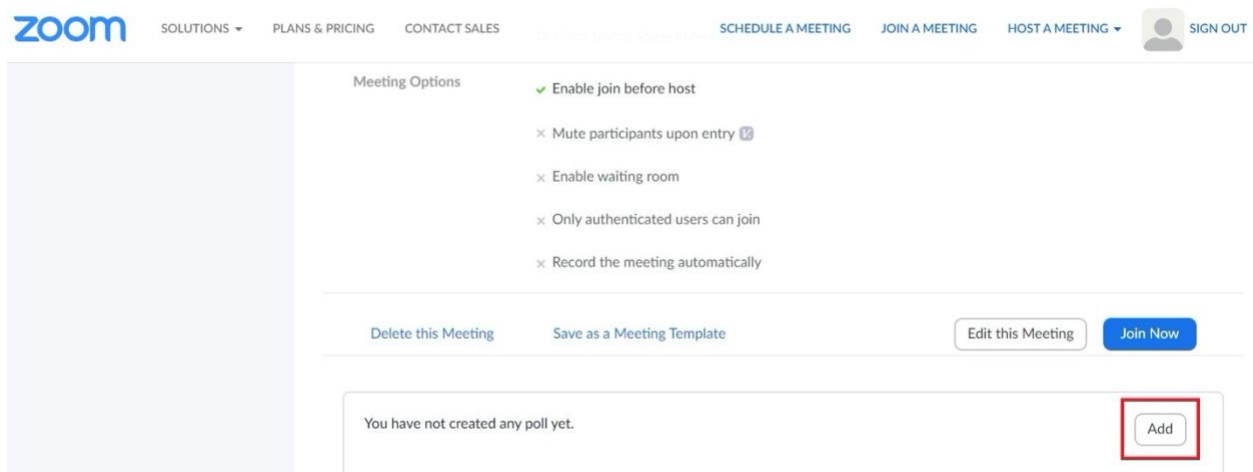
zoom SOLUTIONS ▾ PLANS & PRICING CONTACT SALES SCHEDULE A MEETING JOIN A MEETING HOST A MEETING ▾ SIGN OUT

Meeting Options

✓ Enable join before host

× Mute participants upon entry

× Enable waiting room

× Only authenticated users can join

× Record the meeting automatically

Delete this Meeting Save as a Meeting Template Edit this Meeting Join Now

You have not created any poll yet. Add